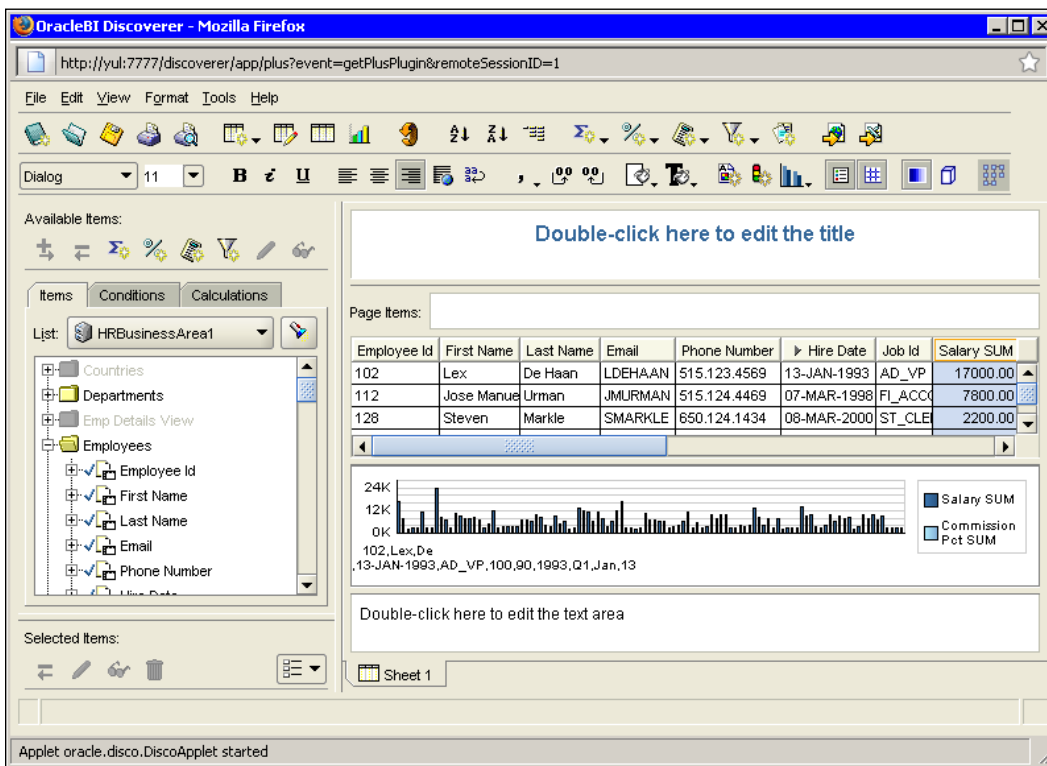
OracleBI Discoverer - Mozilla Firefox

http://yul:7777/discoverer/app/plus?event=getPlusPlugin&remoteSessionID=1

File Edit View Format Tools Help

Dialog 11 B i U

Available Items:

Items Conditions Calculations

List: HRBusinessArea1

Countries
Departments
Emp Details View
Employees
Employee Id
First Name
Last Name
Email
Phone Number

Selected Items:

Double-click here to edit the title

Page Items:

| Employee Id | First Name | Last Name | Email | Phone Number | Hire Date | Job Id | Salary SUM |
|---|---|---|---|---|---|---|---|
| 102 | Lex | De Haan | LDEHAAN | 515.123.4569 | 13-JAN-1993 | AD_VP | 17000.00 |
| 112 | Jose Manue | Urman | JMURMAN | 515.124.4469 | 07-MAR-1998 | FI_ACC | 7800.00 |
| 128 | Steven | Markle | SMARKLE | 650.124.1434 | 08-MAR-2000 | ST_CLE | 2200.00 |

24K
12K
0K
102,Lex,De
,13-JAN-1993,AD_VP,100,90,1993,Q1,Jan,13

Salary SUM
Commission Pct SUM

Double-click here to edit the text area

Sheet 1

Applet oracle.disco.DiscoApplet started